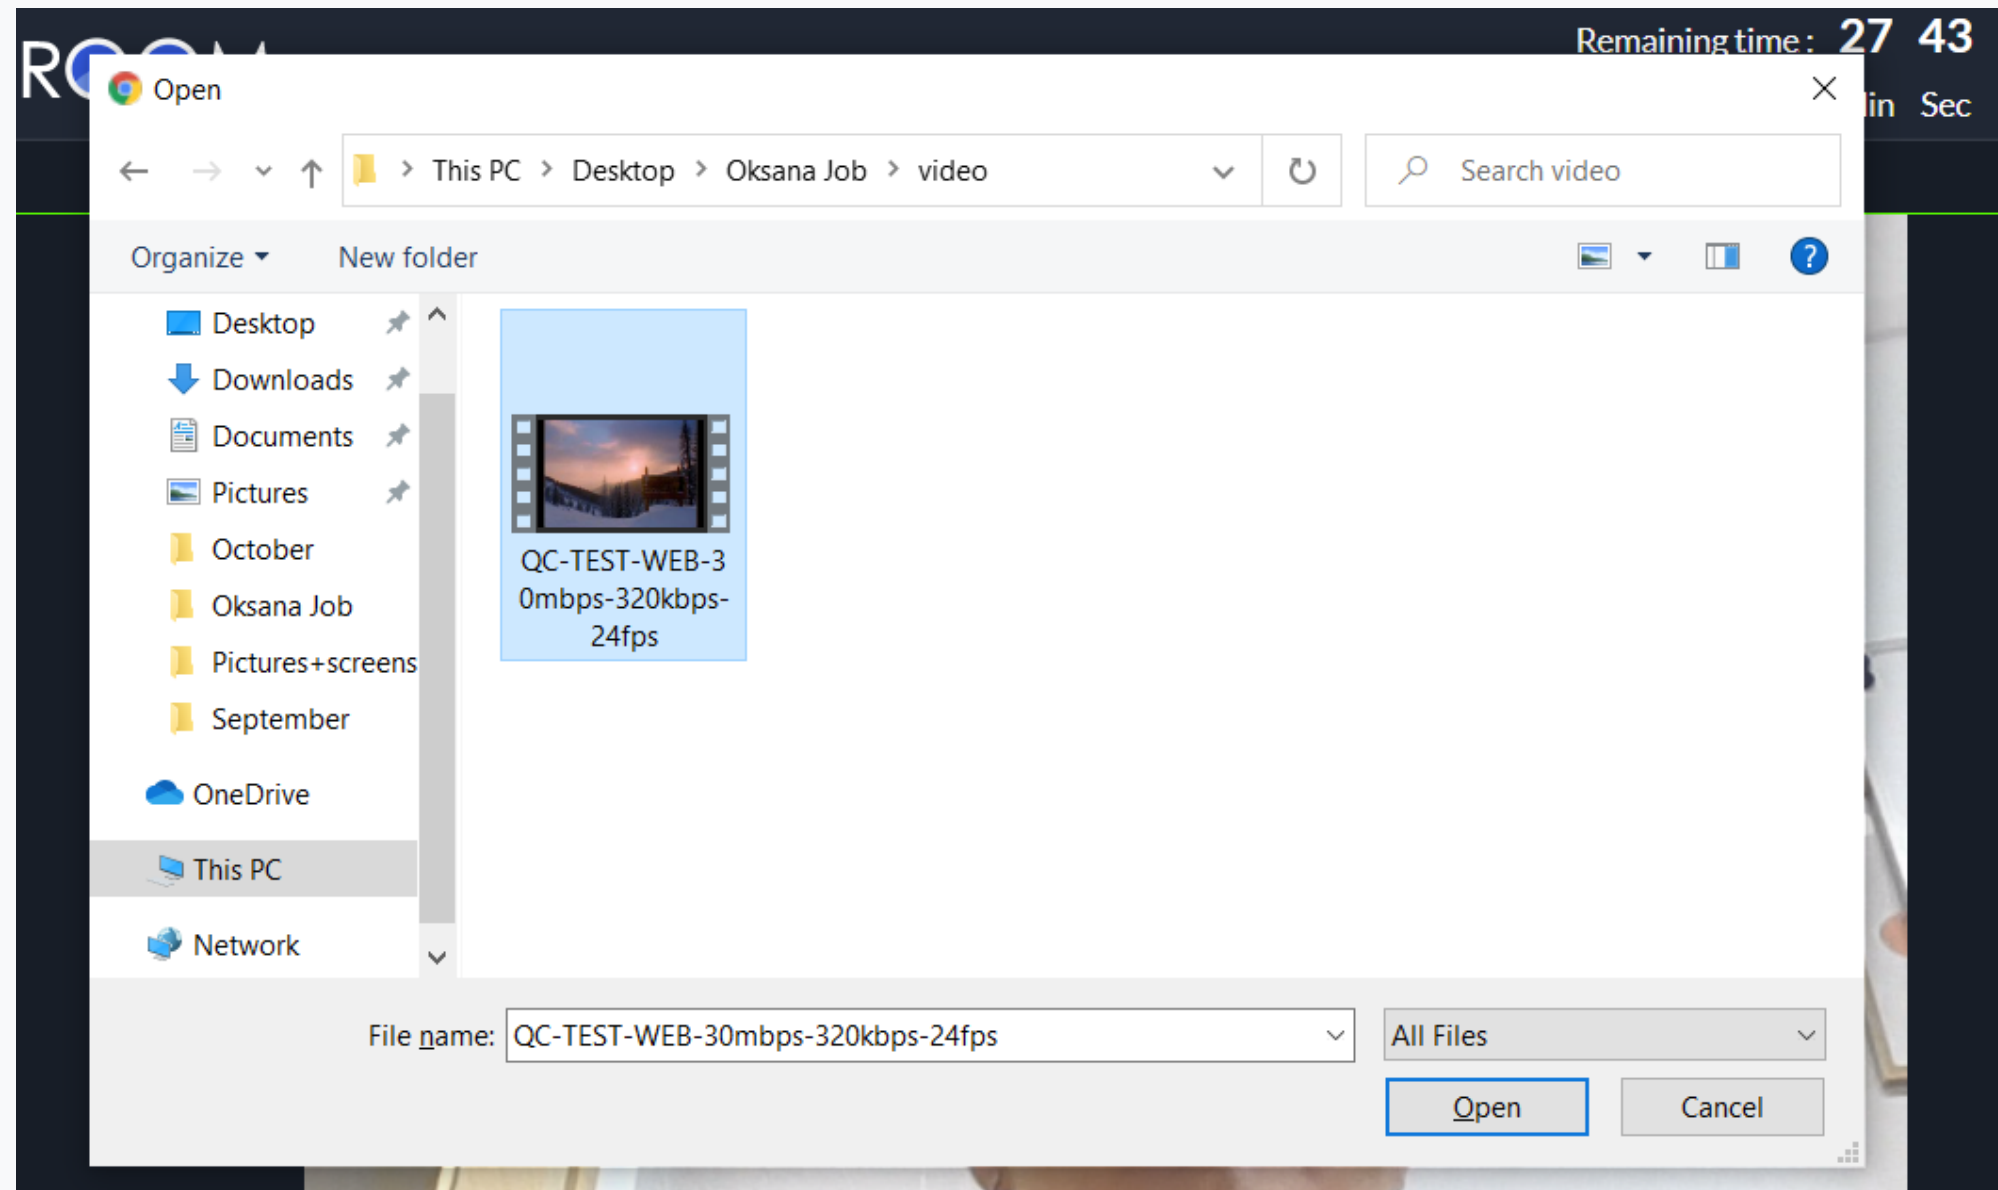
R

Remaining time : 27 43
in Sec

Open

This PC > Desktop > Oksana Job > video

Search video

Organize ▾ New folder

Desktop
Downloads
Documents
Pictures
October
Oksana Job
Pictures+screens
September
OneDrive
This PC
Network

QC-TEST-WEB-30mbps-320kbps-24fps

File name: QC-TEST-WEB-30mbps-320kbps-24fps

All Files

Open Cancel